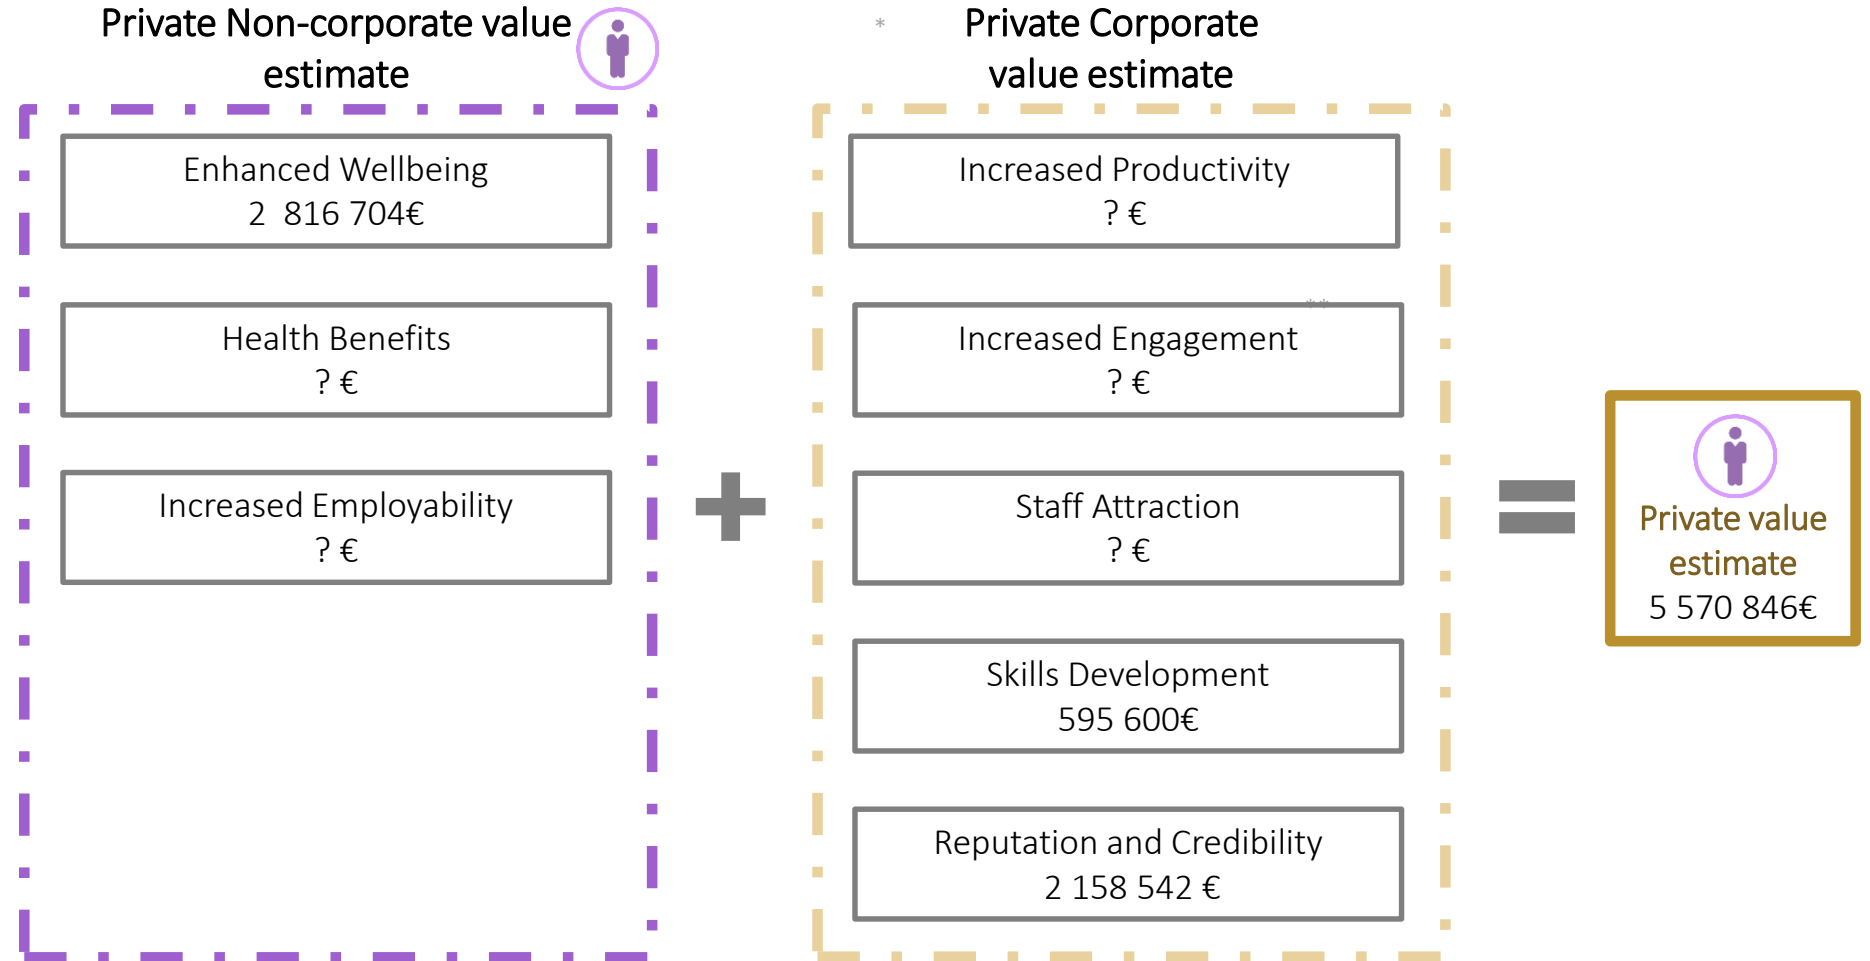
Private Non-corporate value estimate

Enhanced Wellbeing
2 816 704€

Health Benefits
? €

Increased Employability
? €

Private Corporate value estimate

Increased Productivity
? €

Increased Engagement
? €

Staff Attraction
? €

Skills Development
595 600€

Reputation and Credibility
2 158 542 €

Private value estimate
5 570 846€